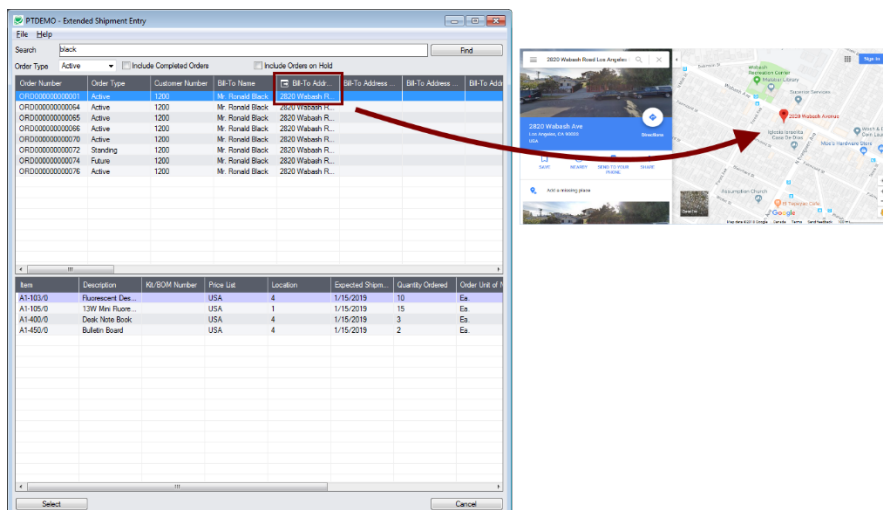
PTDEMO - Extended Shipment Entry

File Help

Search black Find

Order Type Active Include Completed Orders Include Orders on Hold

| Order Number | Order Type | Customer Number | Bill-To Name | Bill-To Addr... | Bill-To Address ... | Bill-To Address ... | Bill-To Addr |
|---|---|---|---|---|---|---|---|
| ORD000000000001 | Active | 1200 | Mr. Ronald Black | 2820 Wabash R... | | | |
| ORD000000000064 | Active | 1200 | Mr. Ronald Black | 2820 Wabash R... | | | |
| ORD000000000065 | Active | 1200 | Mr. Ronald Black | 2820 Wabash R... | | | |
| ORD000000000066 | Active | 1200 | Mr. Ronald Black | 2820 Wabash R... | | | |
| ORD000000000070 | Active | 1200 | Mr. Ronald Black | 2820 Wabash R... | | | |
| ORD000000000072 | Standing | 1200 | Mr. Ronald Black | 2820 Wabash R... | | | |
| ORD000000000074 | Future | 1200 | Mr. Ronald Black | 2820 Wabash R... | | | |
| ORD000000000076 | Active | 1200 | Mr. Ronald Black | 2820 Wabash R... | | | |

| Item | Description | Kit/BOM Number | Price List | Location | Expected Shipm... | Quantity Ordered | Order Unit of M |
|---|---|---|---|---|---|---|---|
| A1-103/0 | Fluorescent Des... | | USA | 4 | 1/15/2019 | 10 | Ea. |
| A1-105/0 | 13W Mini Fluore... | | USA | 1 | 1/15/2019 | 15 | Ea. |
| A1-400/0 | Desk Note Book | | USA | 4 | 1/15/2019 | 3 | Ea. |
| A1-450/0 | Bulletin Board | | USA | 4 | 1/15/2019 | 2 | Ea. |

Select Cancel

2820 Wabash Road Los Angeles

2820 Wabash Ave
Los Angeles, CA 90033

Directions

SAVE NEARBY SEND TO YOUR PHONE SHARE

Add a missing place

Sign in

2820 Wabash Avenue

Iglesia Bautista Casa De Dios

Moe's Hardware Store

Assumption Church

Google

Map data ©2019 Google Canada Terms Send feedback